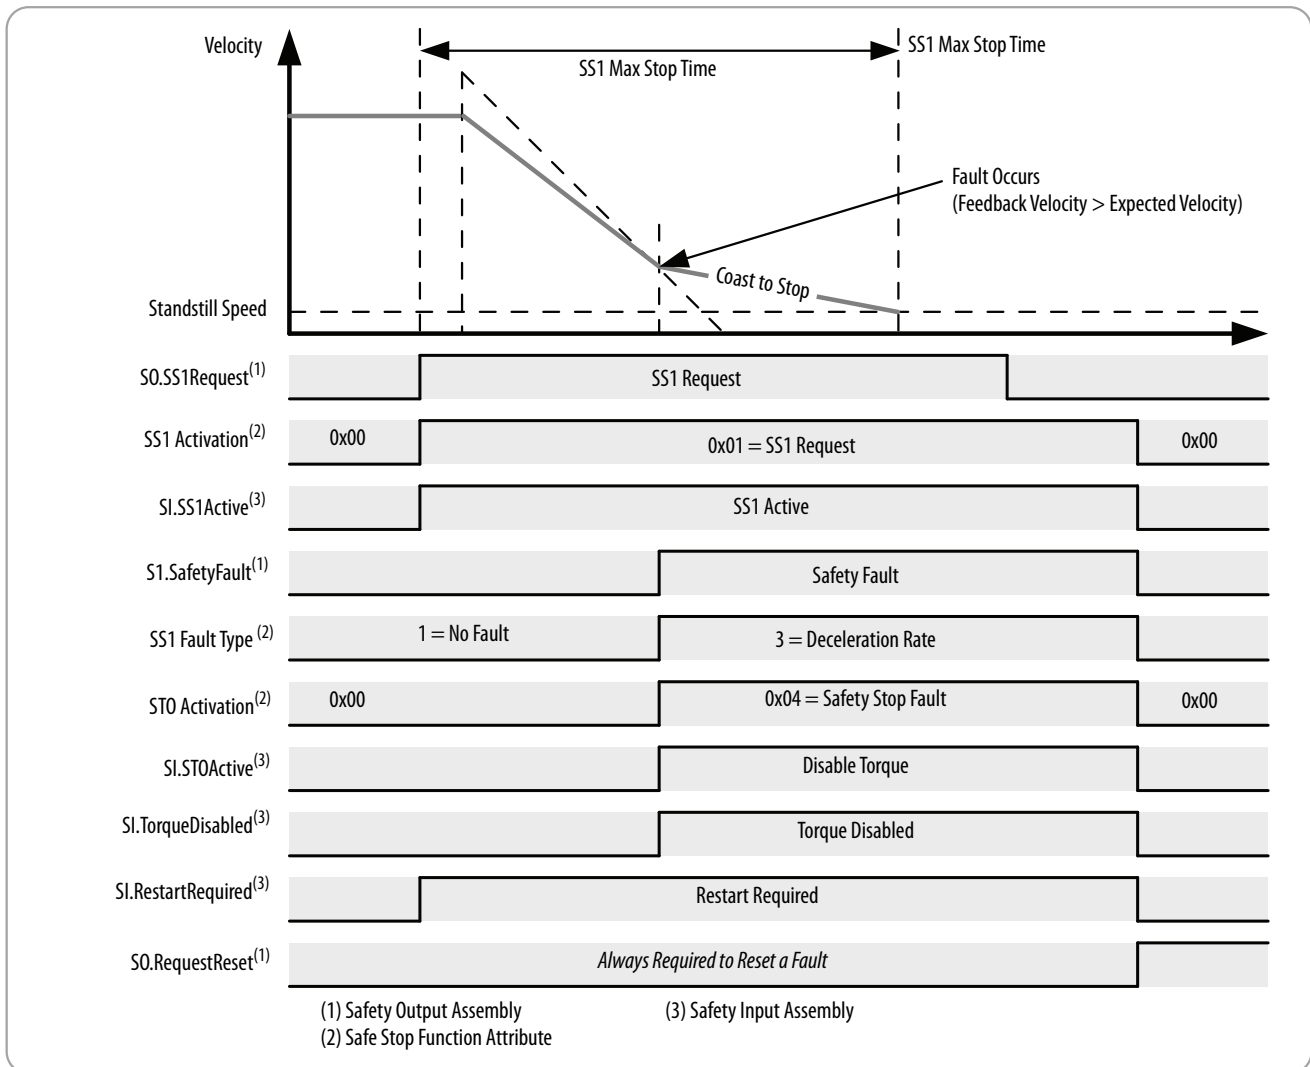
Velocity

SS1 Max Stop Time

SS1 Max Stop Time

Fault Occurs
(Feedback Velocity > Expected Velocity)

Coast to Stop

Standstill Speed

SO.SS1Request$^{(1)}$ SS1 Request

SS1 Activation$^{(2)}$ 0x00 0x01 = SS1 Request 0x00

SI.SS1Active$^{(3)}$ SS1 Active

S1.SafetyFault$^{(1)}$ Safety Fault

SS1 Fault Type $^{(2)}$ 1 = No Fault 3 = Deceleration Rate

STO Activation$^{(2)}$ 0x00 0x04 = Safety Stop Fault 0x00

SI.STOActive$^{(3)}$ Disable Torque

SI.TorqueDisabled$^{(3)}$ Torque Disabled

SI.RestartRequired$^{(3)}$ Restart Required

SO.RequestReset$^{(1)}$ Always Required to Reset a Fault

(1) Safety Output Assembly
(2) Safe Stop Function Attribute
(3) Safety Input Assembly